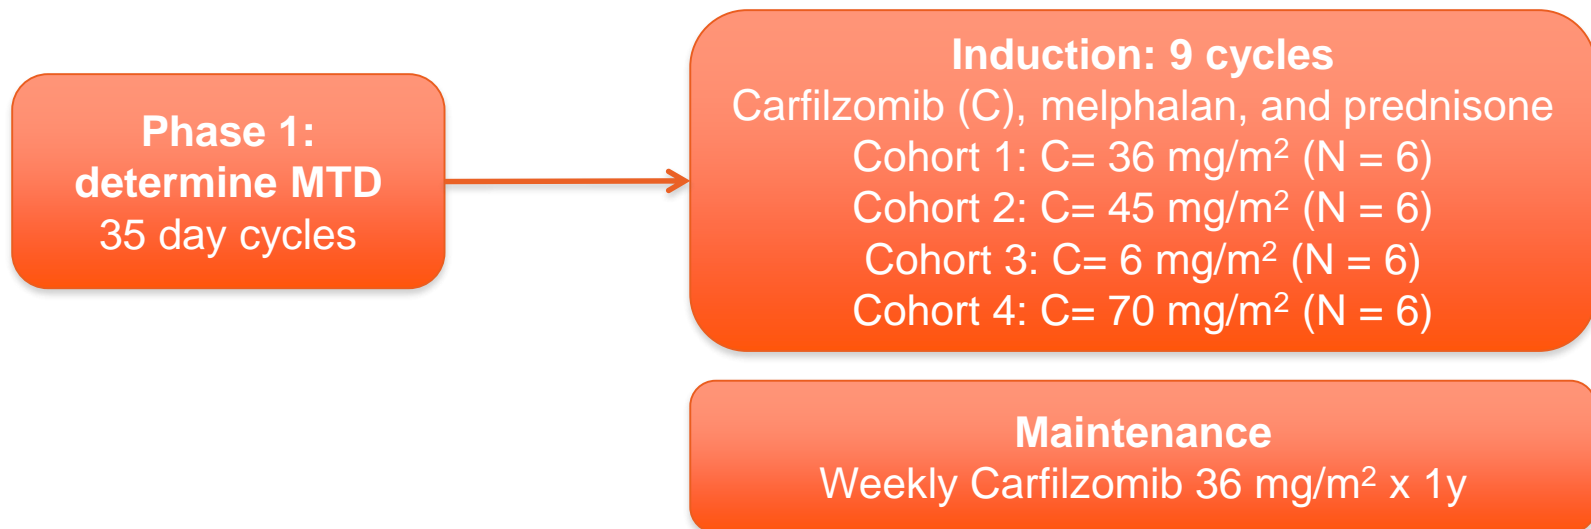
Phase 1:
determine MTD
35 day cycles

Induction: 9 cycles
Carfilzomib (C), melphalan, and prednisone
Cohort 1: C= 36 mg/m$^2$ (N = 6)
Cohort 2: C= 45 mg/m$^2$ (N = 6)
Cohort 3: C= 6 mg/m$^2$ (N = 6)
Cohort 4: C= 70 mg/m$^2$ (N = 6)

Maintenance
Weekly Carfilzomib 36 mg/m$^2$ x 1y